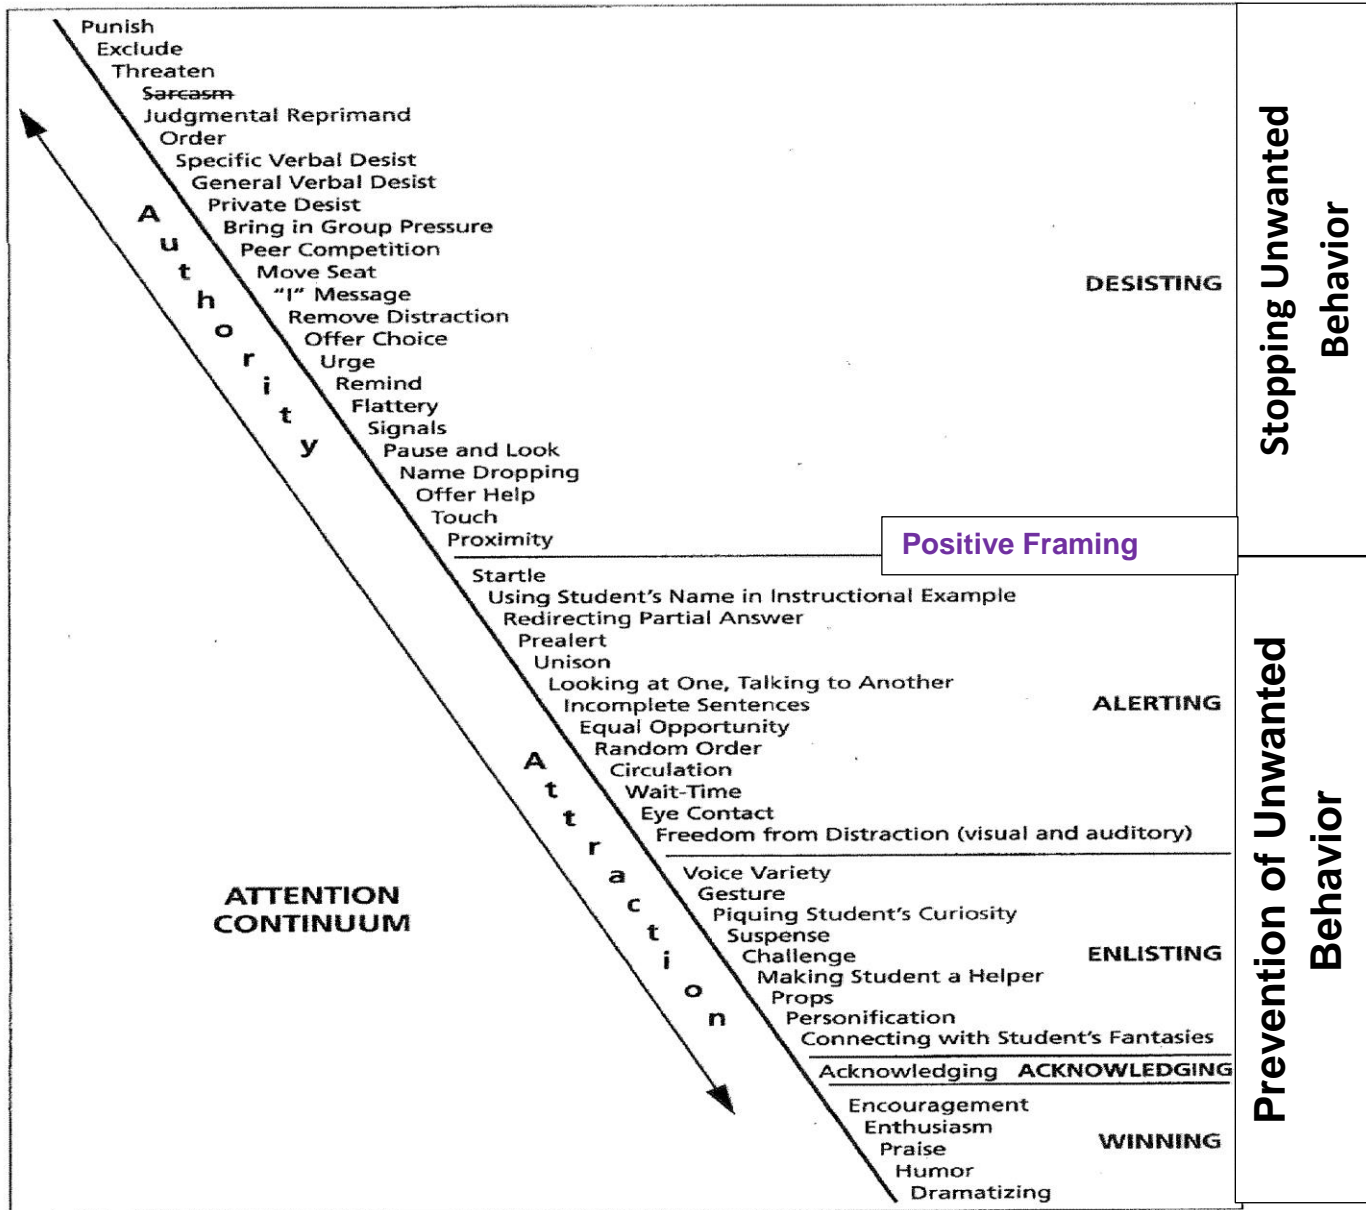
Punish
Exclude
Threaten
Sarcasm
Judgmental Reprimand
Order
Specific Verbal Desist
General Verbal Desist
Private Desist
Bring in Group Pressure
Peer Competition
Move Seat
"I" Message
Remove Distraction
Offer Choice
Urge
Remind
Flattery
Signals
Pause and Look
Name Dropping
Offer Help
Touch
Proximity

Authority

DESISTING

Stopping Unwanted Behavior

Positive Framing

Startle
Using Student's Name in Instructional Example
Redirecting Partial Answer
Prealert
Unison
Looking at One, Talking to Another
Incomplete Sentences
Equal Opportunity
Random Order
Circulation
Wait-Time
Eye Contact
Freedom from Distraction (visual and auditory)

ALERTING

Voice Variety
Gesture
Piquing Student's Curiosity
Suspense
Challenge
Making Student a Helper
Props
Personification
Connecting with Student's Fantasies

ENLISTING

Acknowledging ACKNOWLEDGING

Encouragement
Enthusiasm
Praise
Humor
Dramatizing

WINNING

Attraction

ATTENTION CONTINUUM

Prevention of Unwanted Behavior